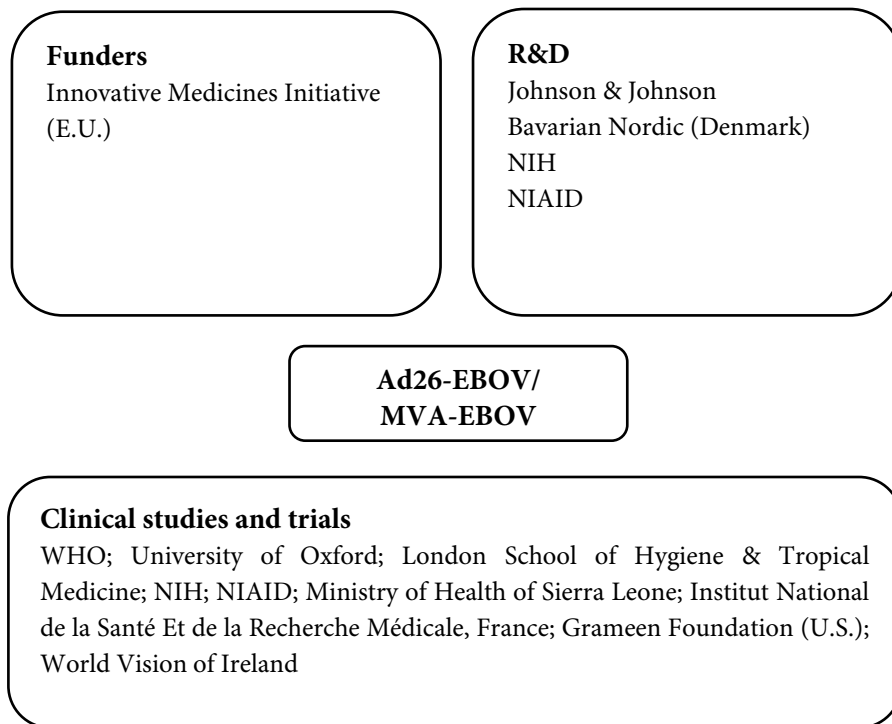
**Funders**
Innovative Medicines Initiative (E.U.)

**R&D**
Johnson & Johnson
Bavarian Nordic (Denmark)
NIH
NIAID

**Ad26-EBOV/ MVA-EBOV**

**Clinical studies and trials**
WHO; University of Oxford; London School of Hygiene & Tropical Medicine; NIH; NIAID; Ministry of Health of Sierra Leone; Institut National de la Santé Et de la Recherche Médicale, France; Grameen Foundation (U.S.); World Vision of Ireland